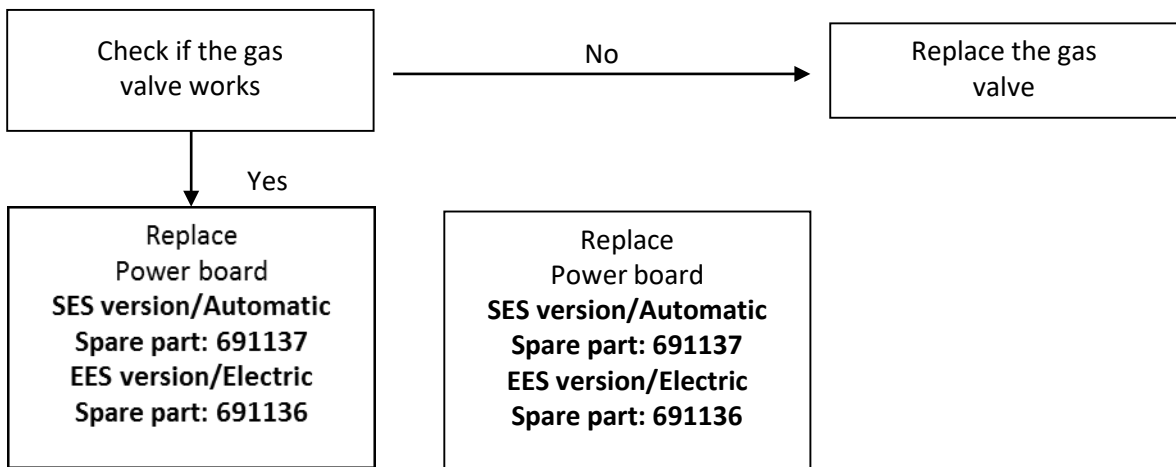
Check if the gas valve works

No

Replace the gas valve

Yes

Replace
Power board
**SES version/Automatic**
**Spare part: 691137**
**EES version/Electric**
**Spare part: 691136**

Replace
Power board
**SES version/Automatic**
**Spare part: 691137**
**EES version/Electric**
**Spare part: 691136**